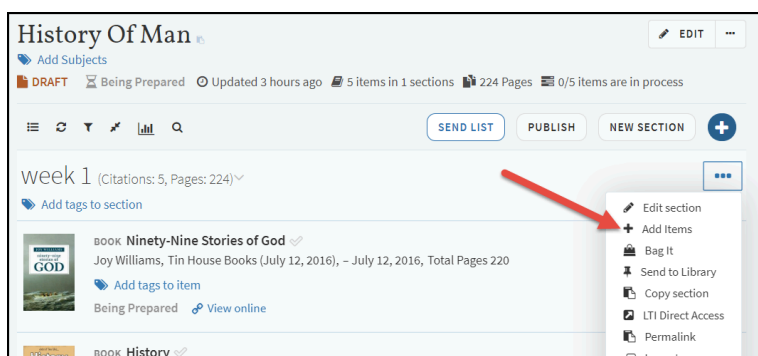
History Of Man

EDIT ···

Add Subjects

DRAFT Being Prepared Updated 3 hours ago 5 items in 1 sections 224 Pages 0/5 items are in process

SEND LIST PUBLISH NEW SECTION +

week 1 (Citations: 5, Pages: 224)

Add tags to section

···

BOOK Ninety-Nine Stories of God

Joy Williams, Tin House Books (July 12, 2016), – July 12, 2016, Total Pages 220

Add tags to item

Being Prepared View online

Edit section
Add Items
Bag It
Send to Library
Copy section
LTI Direct Access
Permalink

BOOK History

ninety-nine stories of GOD